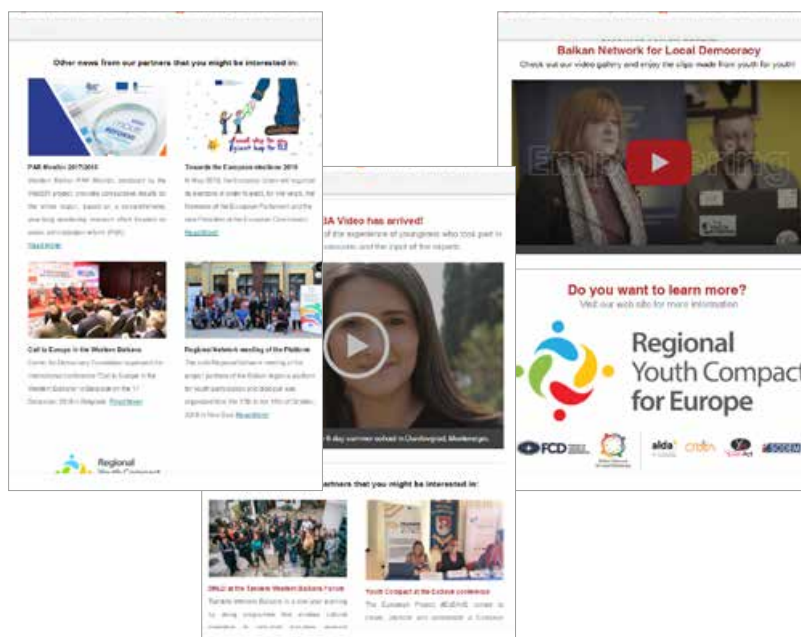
Other news from our partners that you might be interested in:

PAR Monitor 2017/2018

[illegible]

Read More

Towards the European elections 2019

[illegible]

Read More

Call to Europe in the Western Balkans

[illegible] Read More

Regional Network meeting of the Platform

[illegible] Read More

Regional Youth Compact

Balkan Network for Local Democracy

Check out our video gallery and enjoy the clips made from youth for youth!

Empowering

Do you want to learn more?

Visit our web site for more information

Regional Youth Compact for Europe

FCD

alda

CRTA

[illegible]A Video has arrived!

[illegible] of the experience of youngsters who took part in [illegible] the input of the experts

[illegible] day summer school in Danilovgrad, Montenegro.

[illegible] partners that you might be interested in:

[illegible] at the Western Balkans Forum

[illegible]

Youth Compact at the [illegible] conference

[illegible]